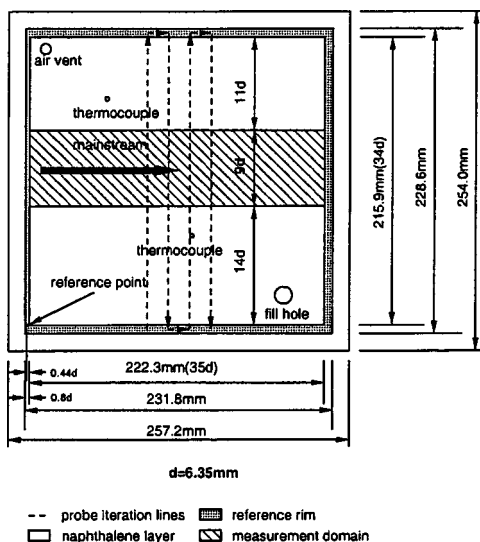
air vent

thermocouple

mainstream

thermocouple

reference point

fill hole

11d

9d

14d

215.9mm(34d)

228.6mm

254.0mm

0.44d

0.8d

222.3mm(35d)

231.8mm

257.2mm

d=6.35mm

probe iteration lines

reference rim

naphthalene layer

measurement domain